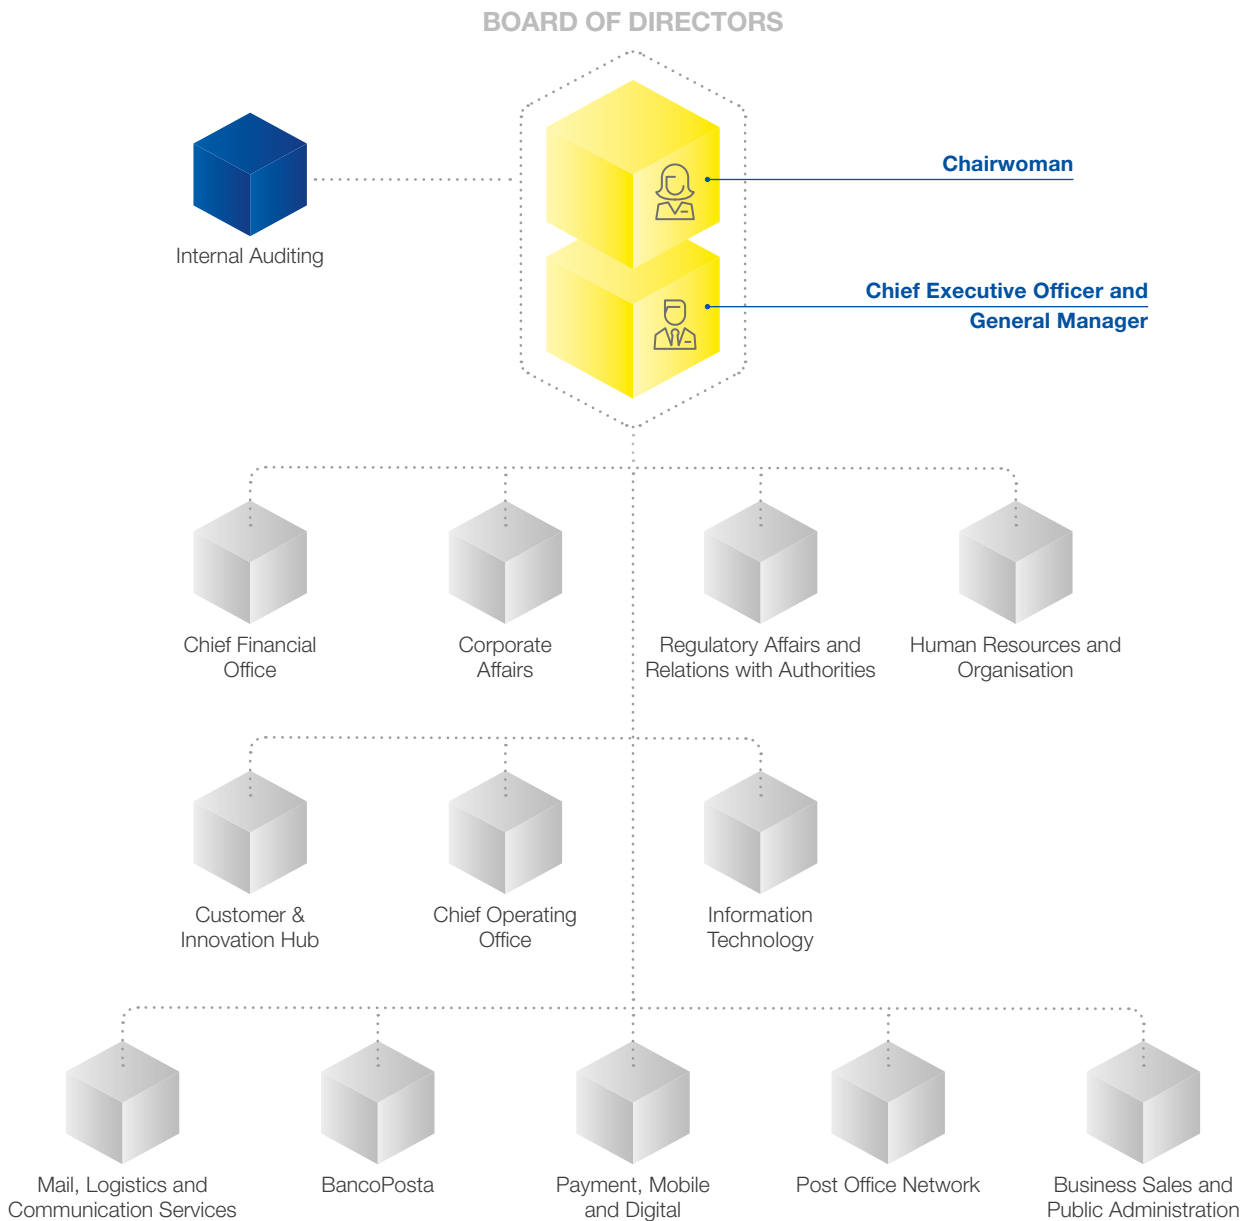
BOARD OF DIRECTORS

Internal Auditing

Chairwoman

Chief Executive Officer and General Manager

Chief Financial Office

Corporate Affairs

Regulatory Affairs and Relations with Authorities

Human Resources and Organisation

Customer & Innovation Hub

Chief Operating Office

Information Technology

Mail, Logistics and Communication Services

BancoPosta

Payment, Mobile and Digital

Post Office Network

Business Sales and Public Administration